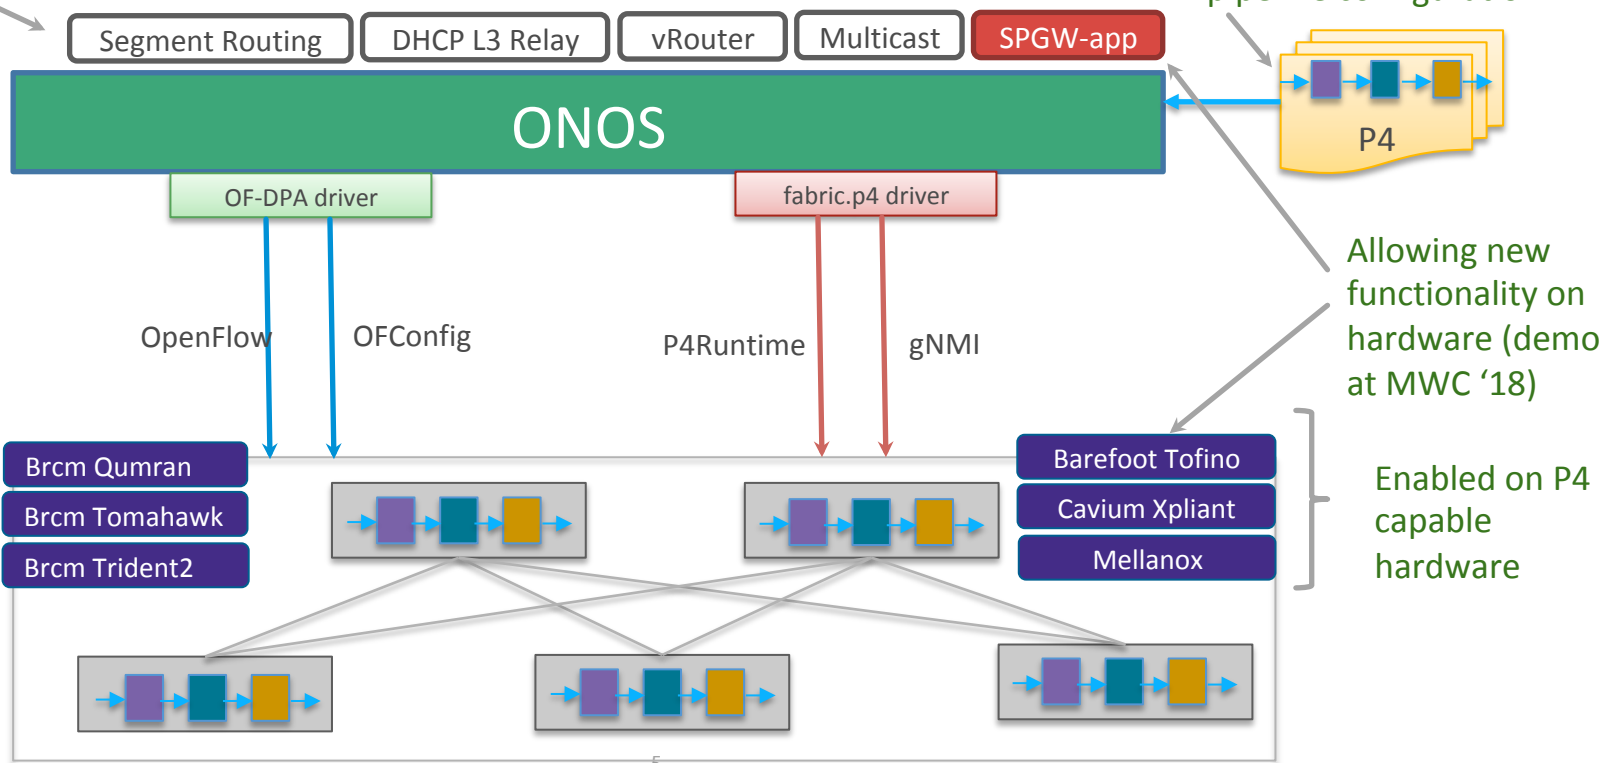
Segment Routing
DHCP L3 Relay
vRouter
Multicast
SPGW-app

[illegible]

ONOS

P4

OF-DPA driver
fabric.p4 driver

OpenFlow
OFConfig
P4Runtime
gNMI

Allowing new functionality on hardware (demo at MWC '18)

Brcm Qumran
Brcm Tomahawk
Brcm Trident2

Barefoot Tofino
Cavium Xpliant
Mellanox

Enabled on P4 capable hardware